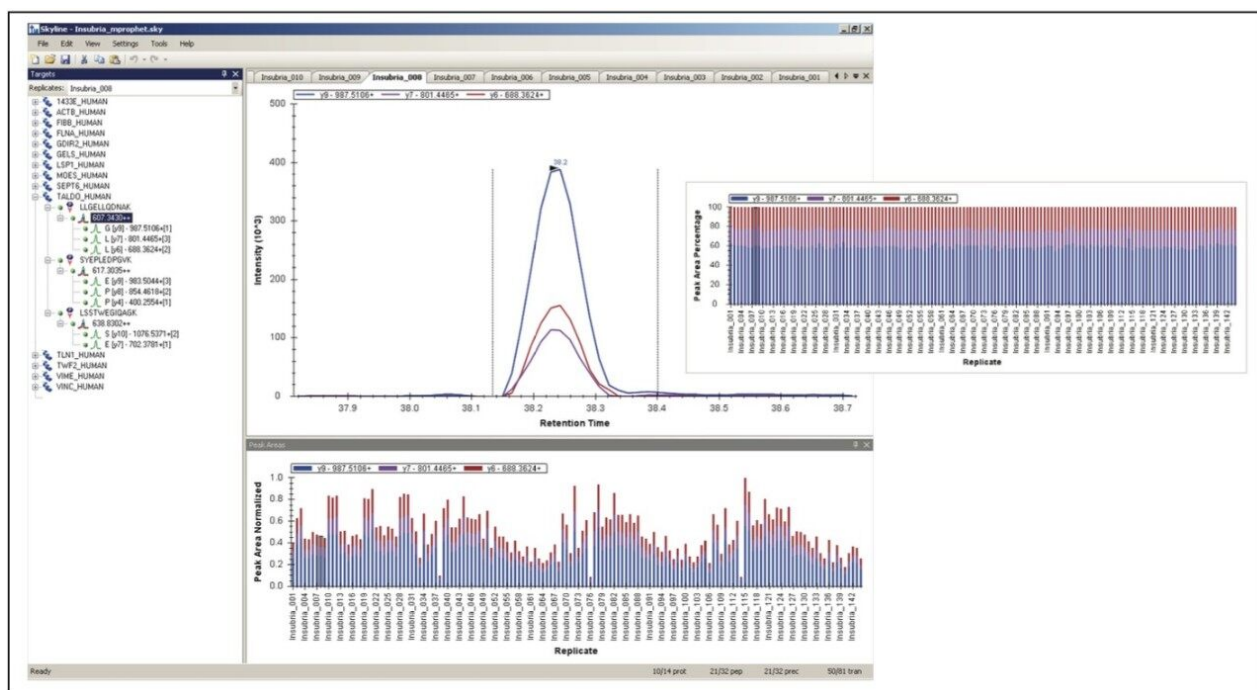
Skyline - Insubria_mprophet.sky

File Edit View Settings Tools Help

Targets

Replicates: Insubria_008

1433E_HUMAN
ACTB_HUMAN
FIBB_HUMAN
FLNA_HUMAN
GDIR2_HUMAN
GELS_HUMAN
LSP1_HUMAN
MOES_HUMAN
SEPT6_HUMAN
TALDO_HUMAN
LLGELLQDNAK
607.3430++
G [y9] - 987.5106+[1]
L [y7] - 801.4465+[3]
L [y6] - 688.3624+[2]
SYEPLEDPGVK
617.3035++
E [y9] - 983.5044+[3]
P [y8] - 854.4618+[2]
P [y4] - 400.2554+[1]
LSSTWEGIQAGK
638.8302++
S [y10] - 1076.5371+[2]
E [y7] - 702.3781+[1]
TLN1_HUMAN
TWF2_HUMAN
VIME_HUMAN
VINC_HUMAN

Insubria_010 Insubria_009 Insubria_008 Insubria_007 Insubria_006 Insubria_005 Insubria_004 Insubria_003 Insubria_002 Insubria_001

y9 - 987.5106+ y7 - 801.4465+ y6 - 688.3624+

38.2

Intensity (10^3)

500 400 300 200 100 0

37.9 38.0 38.1 38.2 38.3 38.4 38.5 38.6 38.7

Retention Time

y9 - 987.5106+ y7 - 801.4465+ y6 - 688.3624+

Peak Area Percentage

100 80 60 40 20 0

Insubria_001 Insubria_004 Insubria_007 Insubria_010 Insubria_013 Insubria_016 Insubria_019 Insubria_022 Insubria_025 Insubria_028 Insubria_031 Insubria_034 Insubria_037 Insubria_040 Insubria_043 Insubria_046 Insubria_049 Insubria_052 Insubria_055 Insubria_058 Insubria_061 Insubria_064 Insubria_067 Insubria_070 Insubria_073 Insubria_076 Insubria_079 Insubria_082 Insubria_085 Insubria_088 Insubria_091 Insubria_094 Insubria_097 Insubria_100 Insubria_103 Insubria_106 Insubria_109 Insubria_112 Insubria_115 Insubria_118 Insubria_121 Insubria_124 Insubria_127 Insubria_130 Insubria_133 Insubria_136 Insubria_139 Insubria_142

Replicate

Peak Areas

y9 - 987.5106+ y7 - 801.4465+ y6 - 688.3624+

Peak Area Normalized

1.0 0.8 0.6 0.4 0.2 0.0

Insubria_001 Insubria_004 Insubria_007 Insubria_010 Insubria_013 Insubria_016 Insubria_019 Insubria_022 Insubria_025 Insubria_028 Insubria_031 Insubria_034 Insubria_037 Insubria_040 Insubria_043 Insubria_046 Insubria_049 Insubria_052 Insubria_055 Insubria_058 Insubria_061 Insubria_064 Insubria_067 Insubria_070 Insubria_073 Insubria_076 Insubria_079 Insubria_082 Insubria_085 Insubria_088 Insubria_091 Insubria_094 Insubria_097 Insubria_100 Insubria_103 Insubria_106 Insubria_109 Insubria_112 Insubria_115 Insubria_118 Insubria_121 Insubria_124 Insubria_127 Insubria_130 Insubria_133 Insubria_136 Insubria_139 Insubria_142

Replicate

Ready 10/14 prot 21/32 pep 21/32 prec 50/81 tran